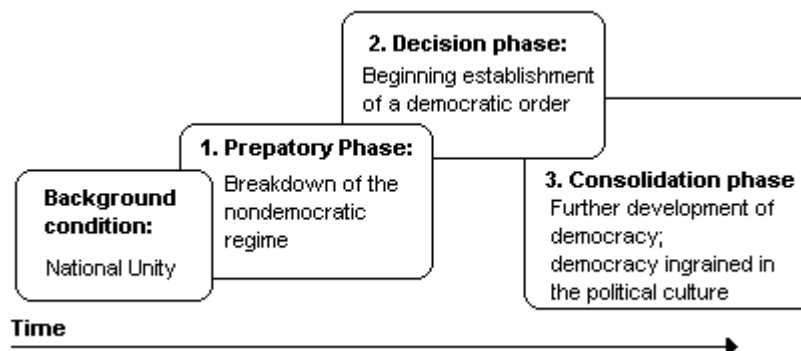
Background condition:
National Unity

1. Prepatory Phase:
Breakdown of the nondemocratic regime

2. Decision phase:
Beginning establishment of a democratic order

3. Consolidation phase
Further development of democracy;
democracy ingrained in the political culture

Time